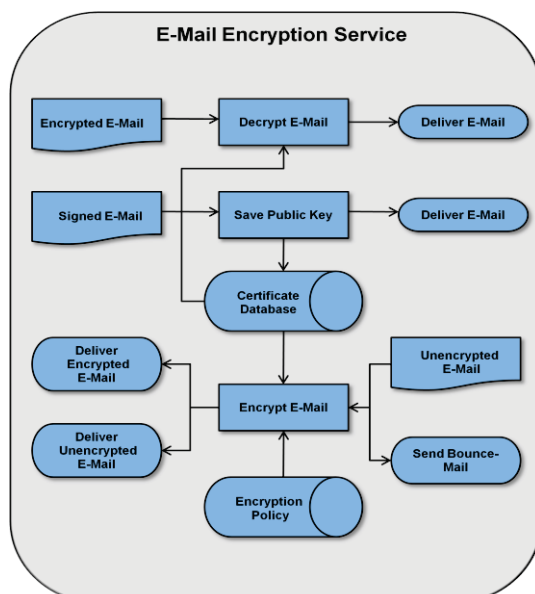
E-Mail Encryption Service

Encrypted E-Mail

Decrypt E-Mail

Deliver E-Mail

Signed E-Mail

Save Public Key

Deliver E-Mail

Certificate Database

Deliver Encrypted E-Mail

Unencrypted E-Mail

Encrypt E-Mail

Deliver Unencrypted E-Mail

Send Bounce-Mail

Encryption Policy